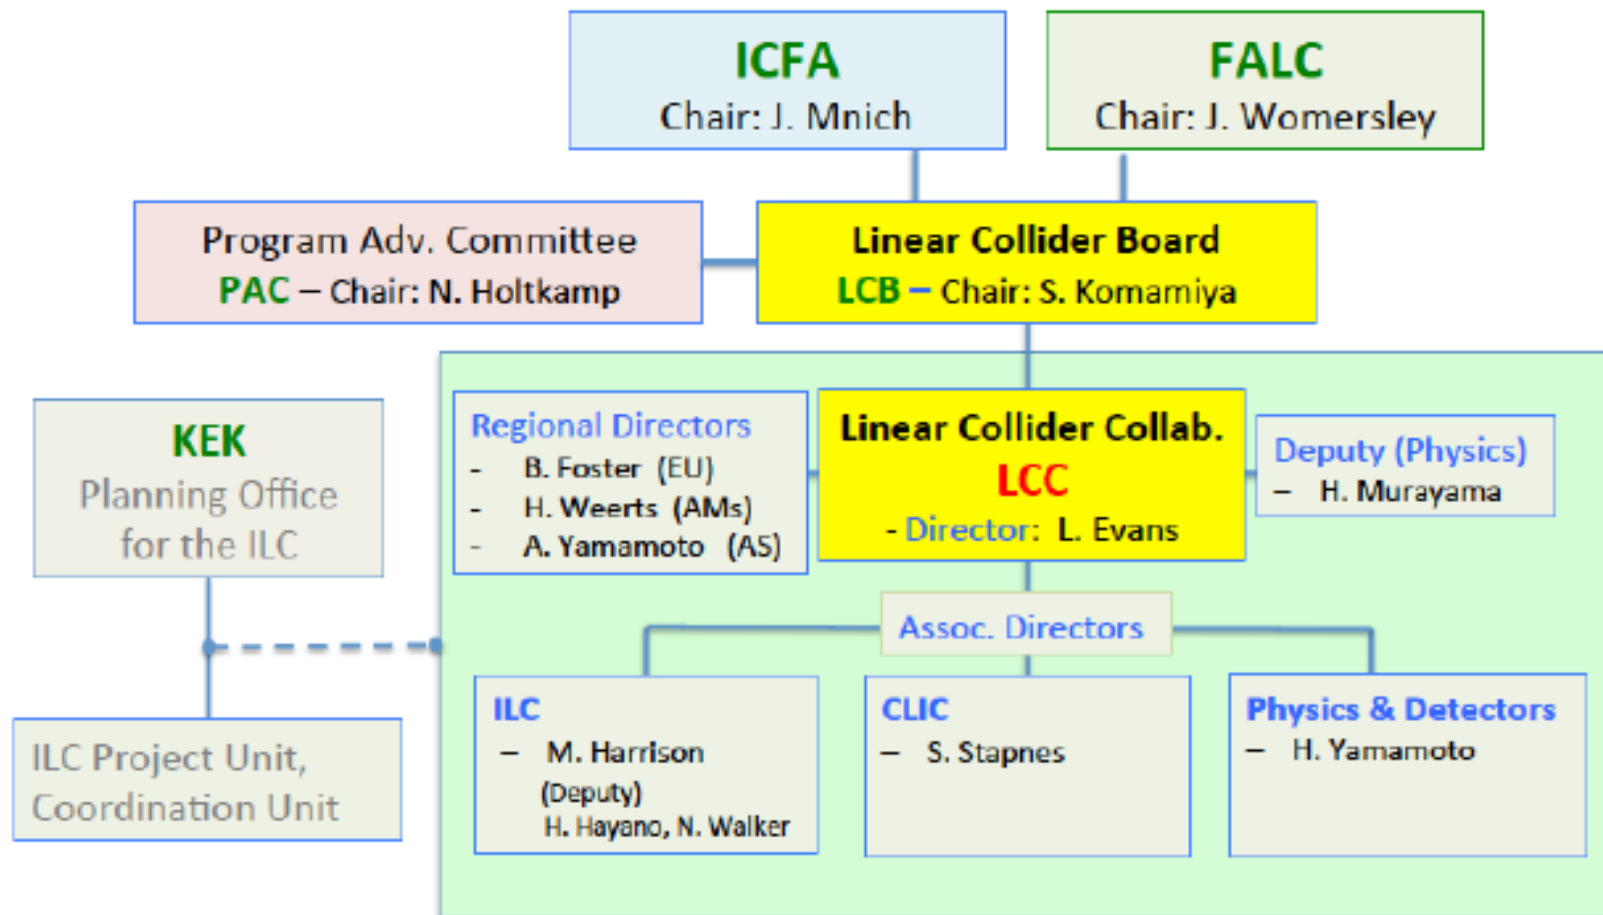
ICFA
Chair: J. Mnich

FALC
Chair: J. Womersley

Program Adv. Committee
PAC – Chair: N. Holtkamp

Linear Collider Board
LCB – Chair: S. Komamiya

KEK
Planning Office for the ILC

Regional Directors
- B. Foster (EU)
- H. Weerts (AMs)
- A. Yamamoto (AS)

Linear Collider Collab.
LCC
- Director: L. Evans

Deputy (Physics)
– H. Murayama

Assoc. Directors

ILC Project Unit, Coordination Unit

ILC
– M. Harrison
(Deputy)
H. Hayano, N. Walker

CLIC
– S. Stapnes

Physics & Detectors
– H. Yamamoto